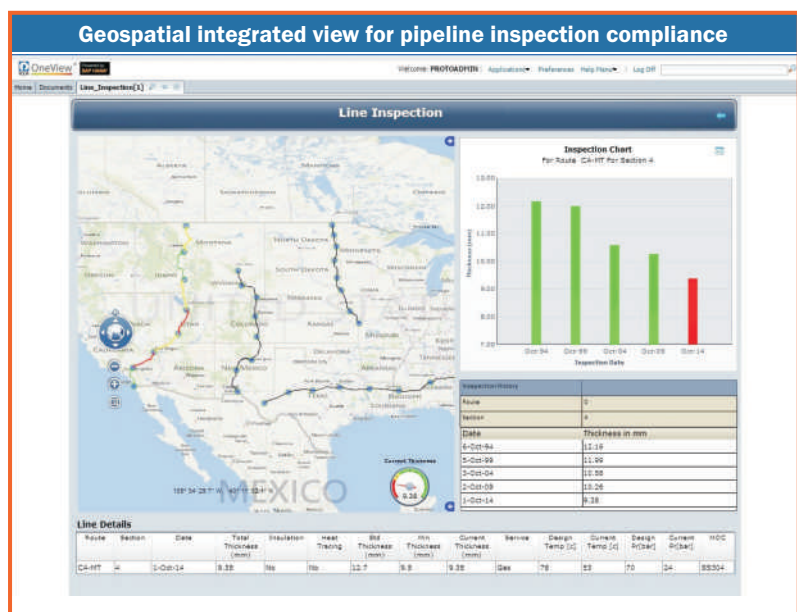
Geospatial integrated view for pipeline inspection compliance

OneView

Welcome PROTOADMIN | Applications | Preferences | Help Menu | Log Off

Home | Documents | Line_Inspection(1)

Line Inspection

Inspection Chart
For Route CA-MT For Section 4

13.00
12.00
11.00
10.00
9.00
8.00
7.00

Thickness (mm)

Oct-94 Oct-99 Oct-04 Oct-09 Oct-14
Inspection Date

MONTANA
NORTH DAKOTA
SOUTH DAKOTA
COLORADO
KANSAS
NEW MEXICO
TEXAS
CALIFORNIA
MEXICO
UNITED

Current Thickness
9.38

| InspectionHistory | |
|---|---|
| Route | 0 |
| Section | 4 |
| Date | Thickness in mm |
| 6-Oct-94 | 12.19 |
| 5-Oct-99 | 11.99 |
| 3-Oct-04 | 10.58 |
| 2-Oct-09 | 10.26 |
| 1-Oct-14 | 9.38 |

Line Details

| Route | Section | Date | Total Thickness (mm) | Insulation | Heat Tracing | Std Thickness (mm) | min Thickness (mm) | Current Thickness (mm) | Service | Design Temp [c] | Current Temp [c] | Design Pr[bar] | Current Pr[bar] | MOC |
|---|---|---|---|---|---|---|---|---|---|---|---|---|---|---|
| CA-MT | 4 | 1-Oct-14 | 9.38 | No | No | 12.7 | 9.5 | 9.38 | Gas | 78 | 53 | 70 | 34 | SS304 |